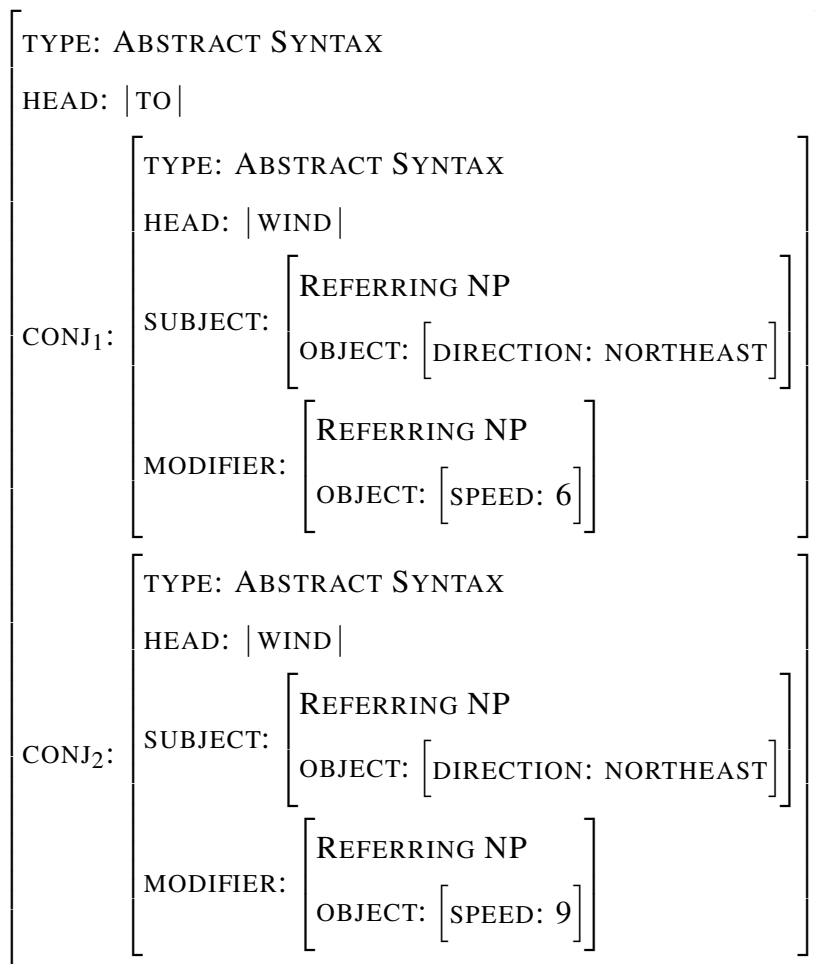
TYPE: ABSTRACT SYNTAX

HEAD: |TO|

CONJ$_1$: TYPE: ABSTRACT SYNTAX

HEAD: |WIND|

SUBJECT: REFERRING NP

OBJECT: DIRECTION: NORTHEAST

MODIFIER: REFERRING NP

OBJECT: SPEED: 6

CONJ$_2$: TYPE: ABSTRACT SYNTAX

HEAD: |WIND|

SUBJECT: REFERRING NP

OBJECT: DIRECTION: NORTHEAST

MODIFIER: REFERRING NP

OBJECT: SPEED: 9